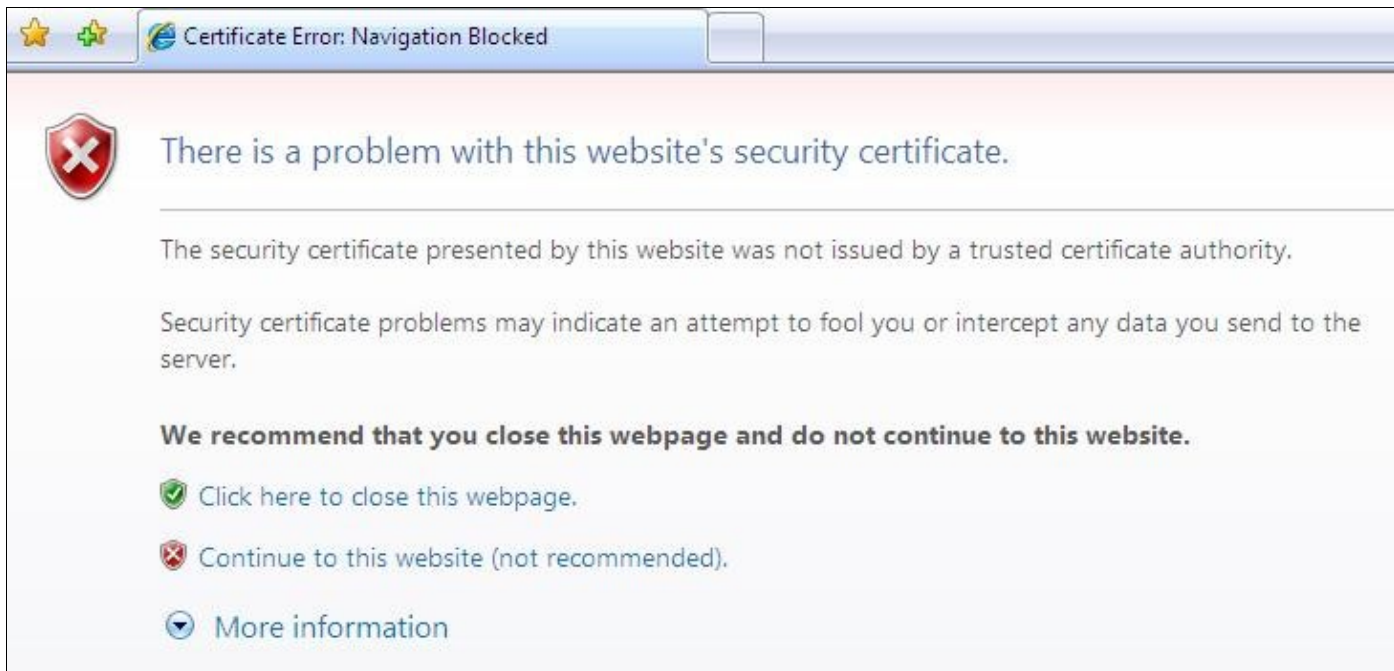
Certificate Error: Navigation Blocked

There is a problem with this website's security certificate.

The security certificate presented by this website was not issued by a trusted certificate authority.

Security certificate problems may indicate an attempt to fool you or intercept any data you send to the server.

**We recommend that you close this webpage and do not continue to this website.**

Click here to close this webpage.

Continue to this website (not recommended).

More information